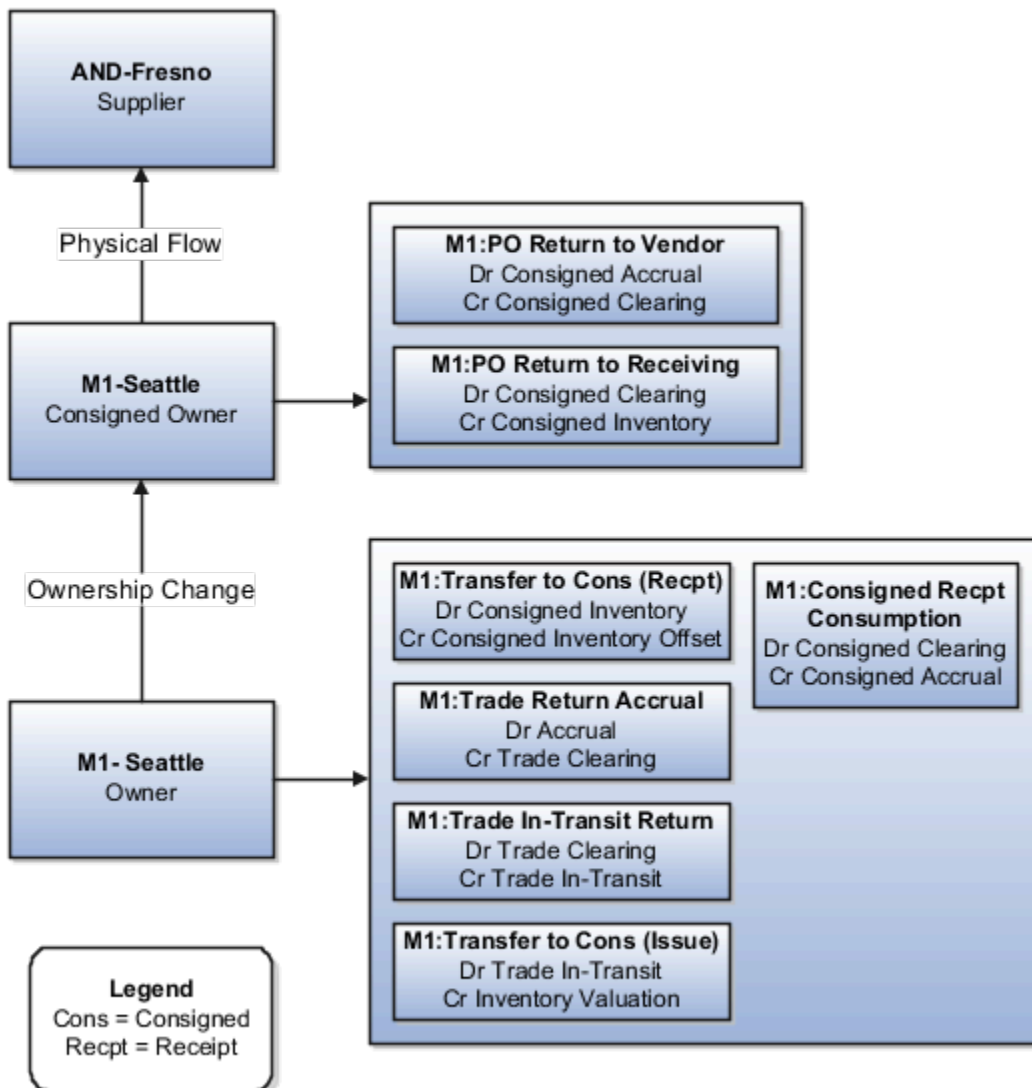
AND-Fresno
Supplier

Physical Flow

M1:PO Return to Vendor
Dr Consigned Accrual
Cr Consigned Clearing

M1:PO Return to Receiving
Dr Consigned Clearing
Cr Consigned Inventory

M1-Seattle
Consigned Owner

Ownership Change

M1:Transfer to Cons (Recpt)
Dr Consigned Inventory
Cr Consigned Inventory Offset

M1:Consigned Recpt Consumption
Dr Consigned Clearing
Cr Consigned Accrual

M1:Trade Return Accrual
Dr Accrual
Cr Trade Clearing

M1- Seattle
Owner

M1:Trade In-Transit Return
Dr Trade Clearing
Cr Trade In-Transit

M1:Transfer to Cons (Issue)
Dr Trade In-Transit
Cr Inventory Valuation

Legend
Cons = Consigned
Recpt = Receipt